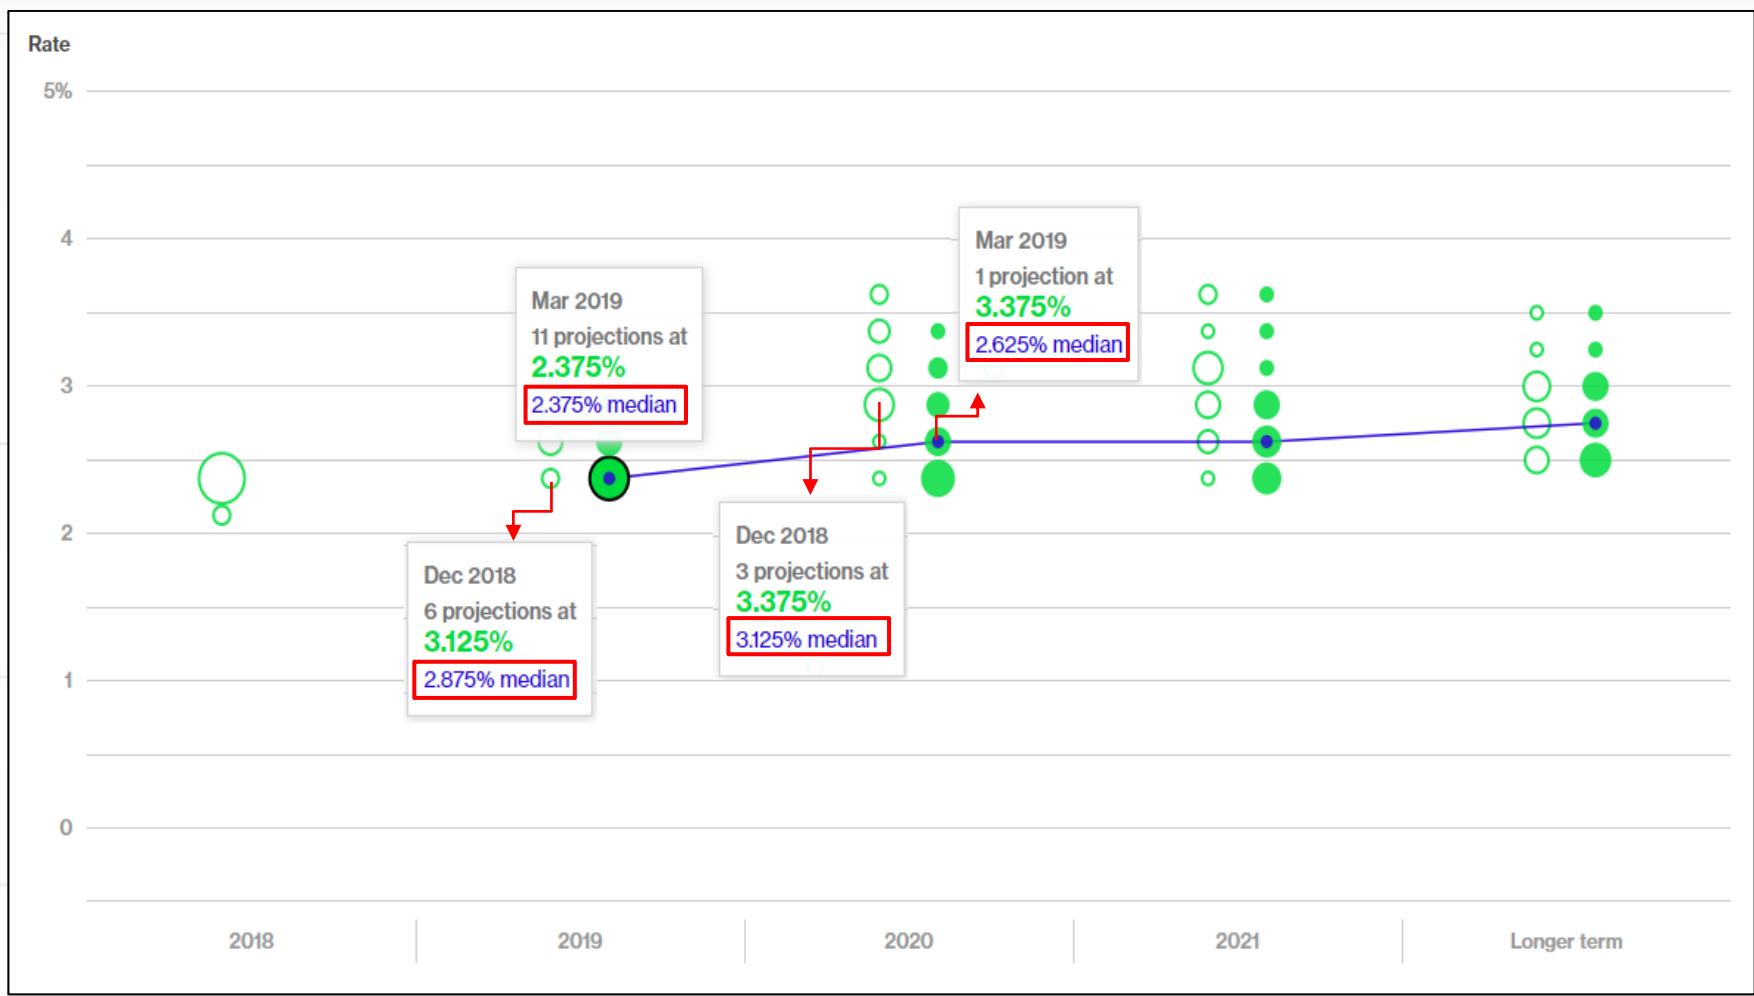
Rate

5%

4

3

2

1

0

Mar 2019
11 projections at
2.375%
2.375% median

Mar 2019
1 projection at
3.375%
2.625% median

Dec 2018
6 projections at
3.125%
2.875% median

Dec 2018
3 projections at
3.375%
3.125% median

2018

2019

2020

2021

Longer term